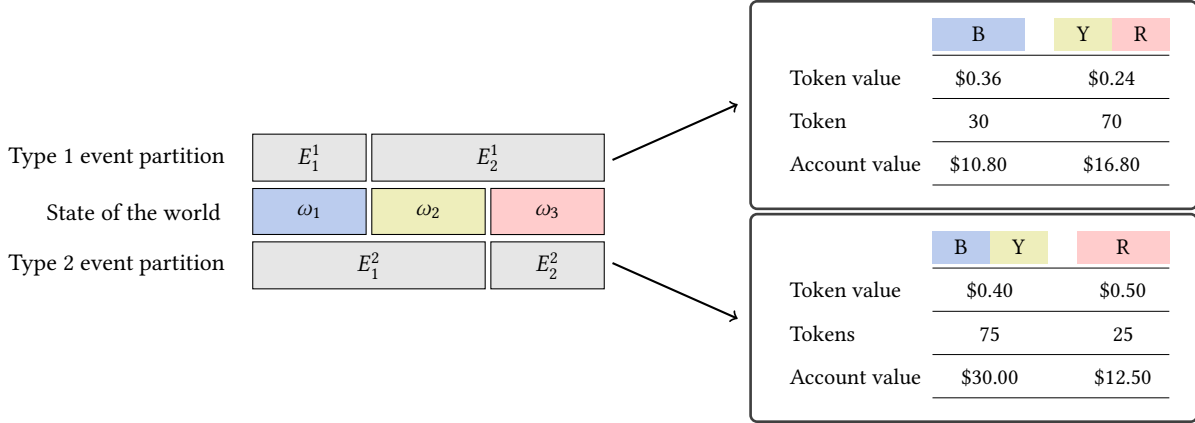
Type 1 event partition

| $E_1^1$ | $E_2^1$ |
|---|---|

State of the world

| $\omega_1$ | $\omega_2$ | $\omega_3$ |
|---|---|---|

Type 2 event partition

| $E_1^2$ | $E_2^2$ |
|---|---|

| | B | Y R |
|---|---|---|
| Token value | \$0.36 | \$0.24 |
| Token | 30 | 70 |
| Account value | \$10.80 | \$16.80 |

| | B Y | R |
|---|---|---|
| Token value | \$0.40 | \$0.50 |
| Tokens | 75 | 25 |
| Account value | \$30.00 | \$12.50 |